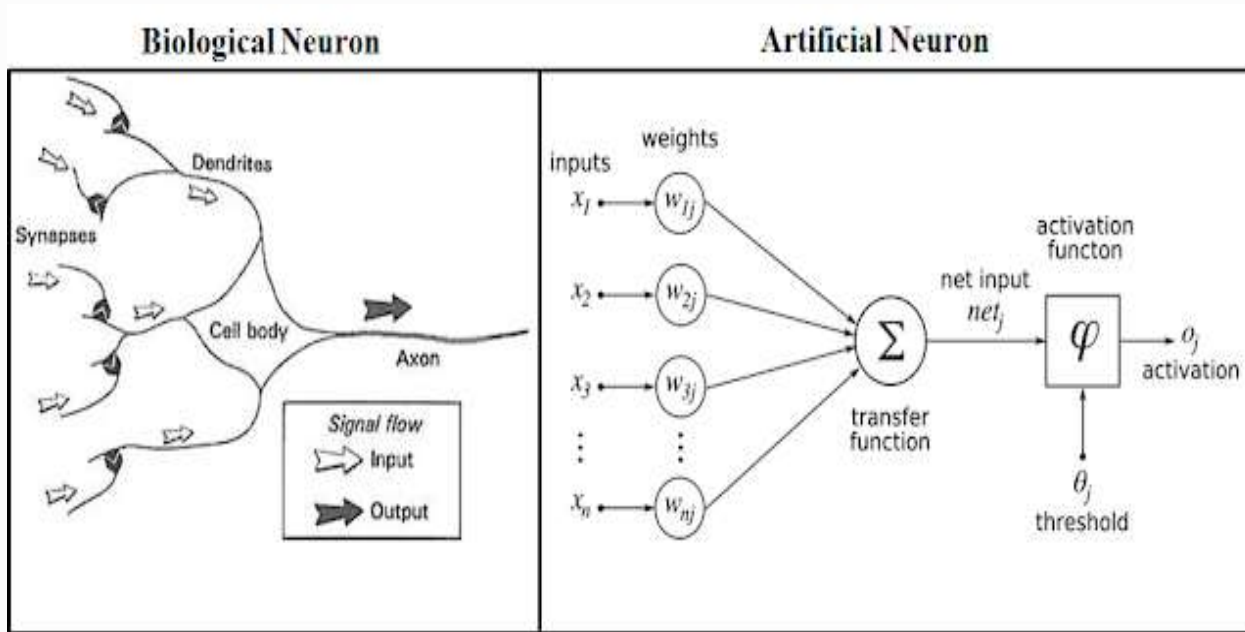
Biological Neuron

Artificial Neuron

Dendrites

Synapses

Cell body

Axon

Signal flow

Input

Output

weights

inputs

$x_1$

$w_{1j}$

$x_2$

$w_{2j}$

$x_3$

$w_{3j}$

$\vdots$

$\vdots$

$x_n$

$w_{nj}$

$\Sigma$

transfer function

net input $net_j$

activation functon

$\varphi$

$o_j$ activation

$\theta_j$ threshold